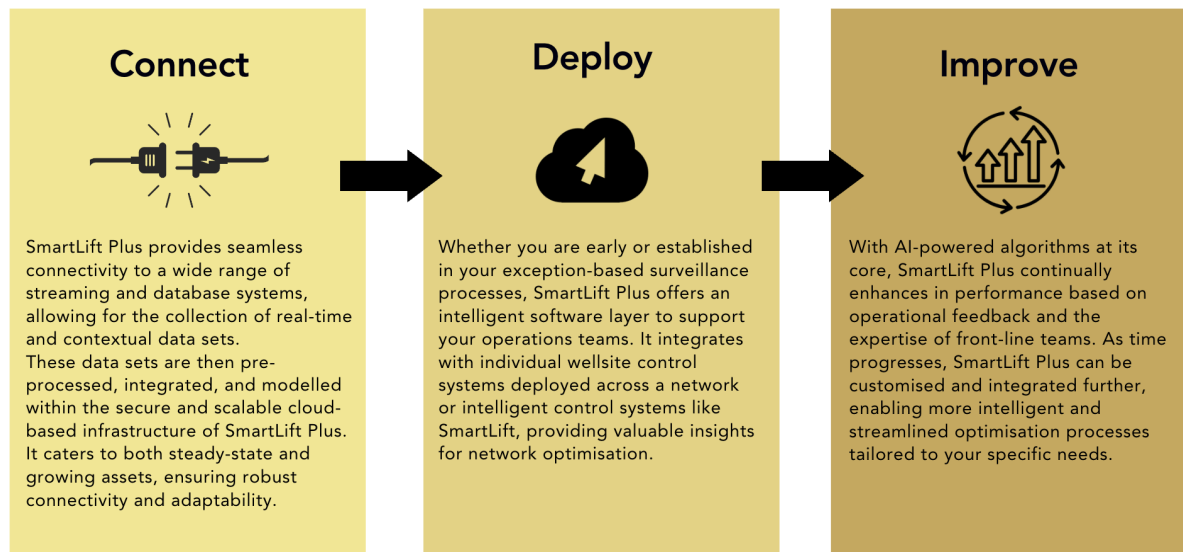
Connect

SmartLift Plus provides seamless connectivity to a wide range of streaming and database systems, allowing for the collection of real-time and contextual data sets.
These data sets are then pre-processed, integrated, and modelled within the secure and scalable cloud-based infrastructure of SmartLift Plus. It caters to both steady-state and growing assets, ensuring robust connectivity and adaptability.

Deploy

Whether you are early or established in your exception-based surveillance processes, SmartLift Plus offers an intelligent software layer to support your operations teams. It integrates with individual wellsite control systems deployed across a network or intelligent control systems like SmartLift, providing valuable insights for network optimisation.

Improve

With AI-powered algorithms at its core, SmartLift Plus continually enhances in performance based on operational feedback and the expertise of front-line teams. As time progresses, SmartLift Plus can be customised and integrated further, enabling more intelligent and streamlined optimisation processes tailored to your specific needs.